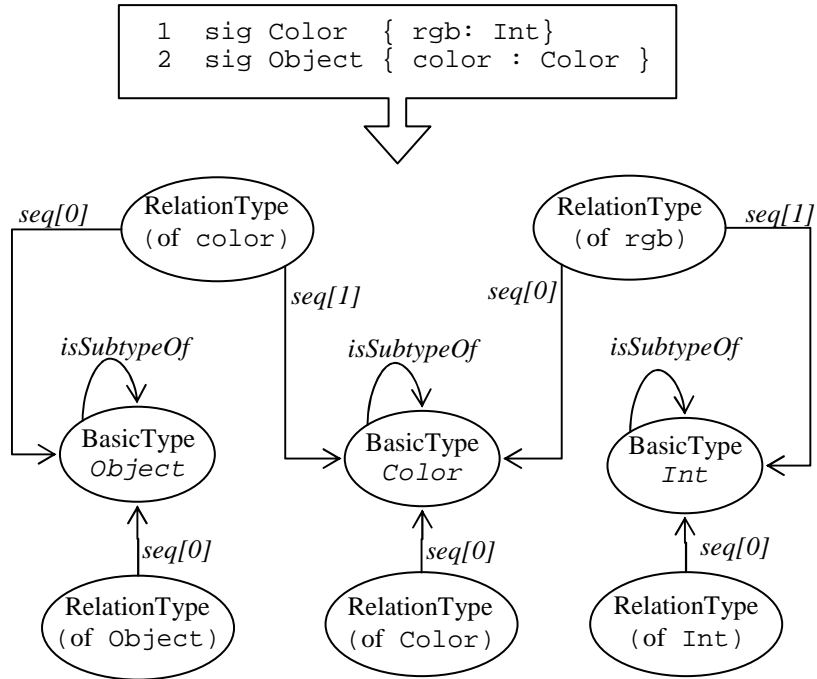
1 sig Color { rgb: Int}
2 sig Object { color : Color }

seq[0]
RelationType
(of color)
seq[1]

RelationType
(of rgb)
seq[1]
seq[0]

isSubtypeOf
BasicType
Object

isSubtypeOf
BasicType
Color

isSubtypeOf
BasicType
Int

seq[0]
RelationType
(of Object)

seq[0]
RelationType
(of Color)

seq[0]
RelationType
(of Int)